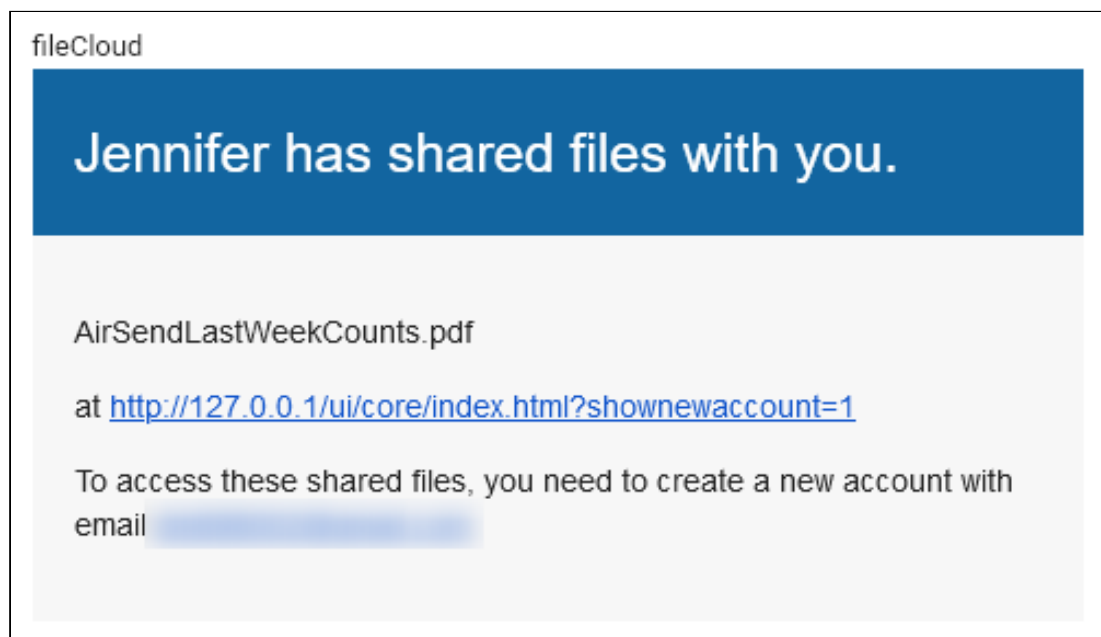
fileCloud

Jennifer has shared files with you.

AirSendLastWeekCounts.pdf

at http://127.0.0.1/ui/core/index.html?shownewaccount=1

To access these shared files, you need to create a new account with email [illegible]